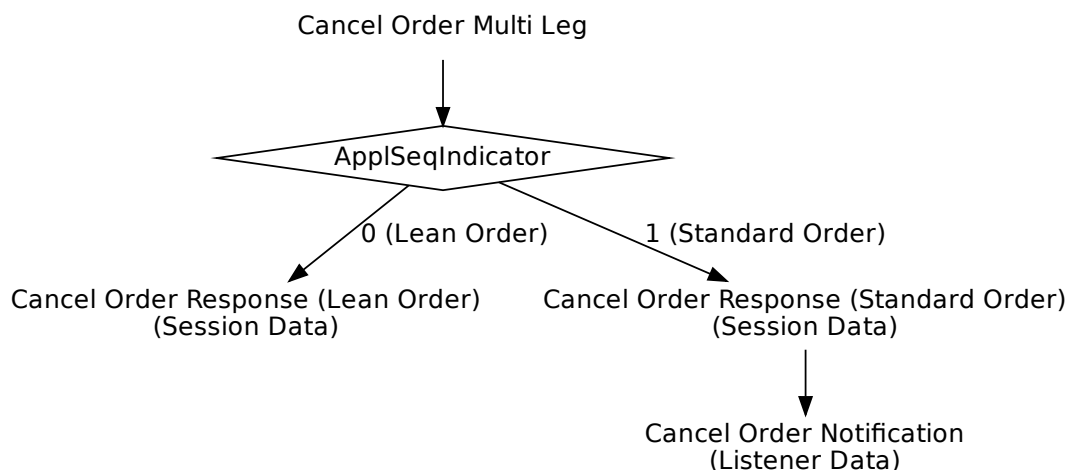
Cancel Order Multi Leg

ApplSeqIndicator

0 (Lean Order)

1 (Standard Order)

Cancel Order Response (Lean Order)
(Session Data)

Cancel Order Response (Standard Order)
(Session Data)

Cancel Order Notification
(Listener Data)